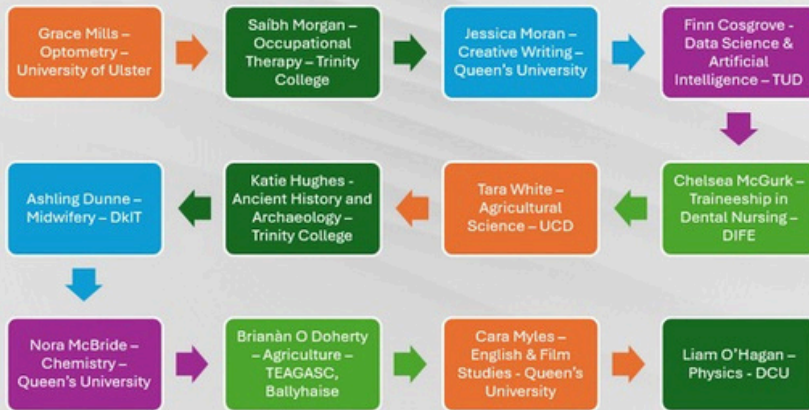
Grace Mills – Optometry – University of Ulster

Saibh Morgan – Occupational Therapy – Trinity College

Jessica Moran – Creative Writing – Queen's University

Finn Cosgrove – Data Science & Artificial Intelligence – TUD

Chelsea McGurk – Traineeship in Dental Nursing – DIFE

Tara White – Agricultural Science – UCD

Katie Hughes - Ancient History and Archaeology – Trinity College

Ashling Dunne – Midwifery – DkIT

Nora McBride – Chemistry – Queen's University

Brianàn O Doherty – Agriculture – TEAGASC, Ballyhaise

Cara Myles – English & Film Studies - Queen's University

Liam O'Hagan – Physics - DCU